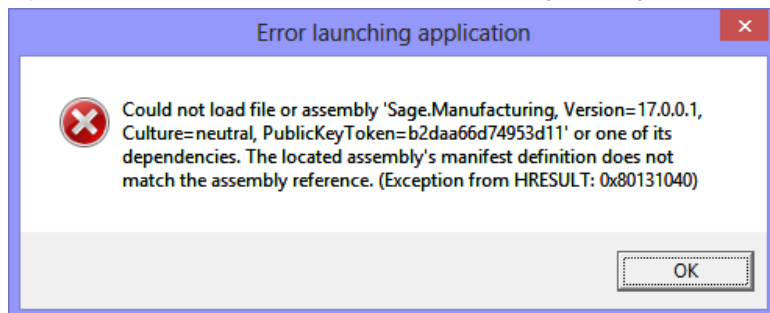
Error launching application

Could not load file or assembly 'Sage.Manufacturing, Version=17.0.0.1, Culture=neutral, PublicKeyToken=b2daa66d74953d11' or one of its dependencies. The located assembly's manifest definition does not match the assembly reference. (Exception from HRESULT: 0x80131040)

OK